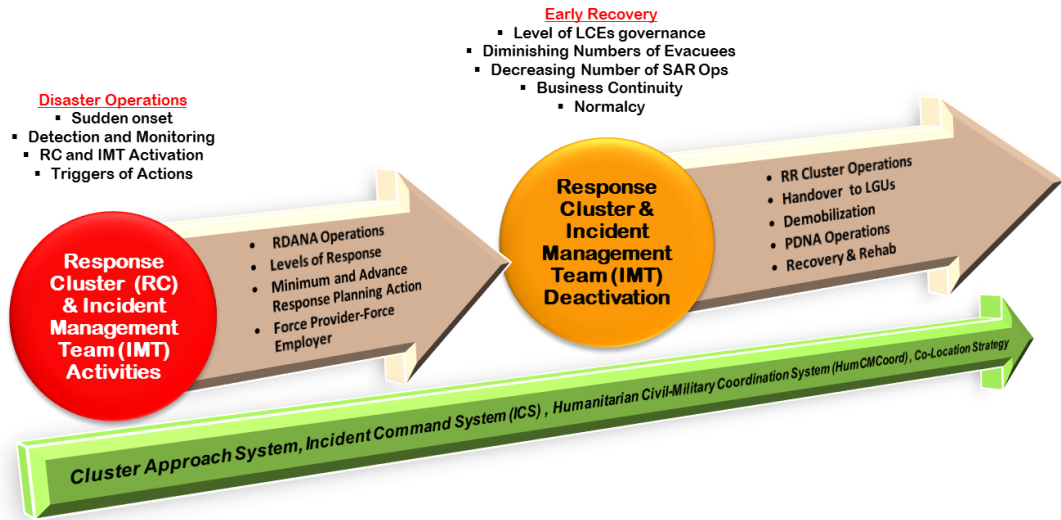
Early Recovery
▪ Level of LCEs governance
▪ Diminishing Numbers of Evacuees
▪ Decreasing Number of SAR Ops
▪ Business Continuity
▪ Normalcy

Disaster Operations
▪ Sudden onset
▪ Detection and Monitoring
▪ RC and IMT Activation
▪ Triggers of Actions

Response Cluster (RC) & Incident Management Team (IMT) Activities

• RDANA Operations
• Levels of Response
• Minimum and Advance Response Planning Action
• Force Provider-Force Employer

Response Cluster & Incident Management Team (IMT) Deactivation

• RR Cluster Operations
• Handover to LGUs
• Demobilization
• PDNA Operations
• Recovery & Rehab

Cluster Approach System, Incident Command System (ICS), Humanitarian Civil-Military Coordination System (HumCMCoord), Co-Location Strategy